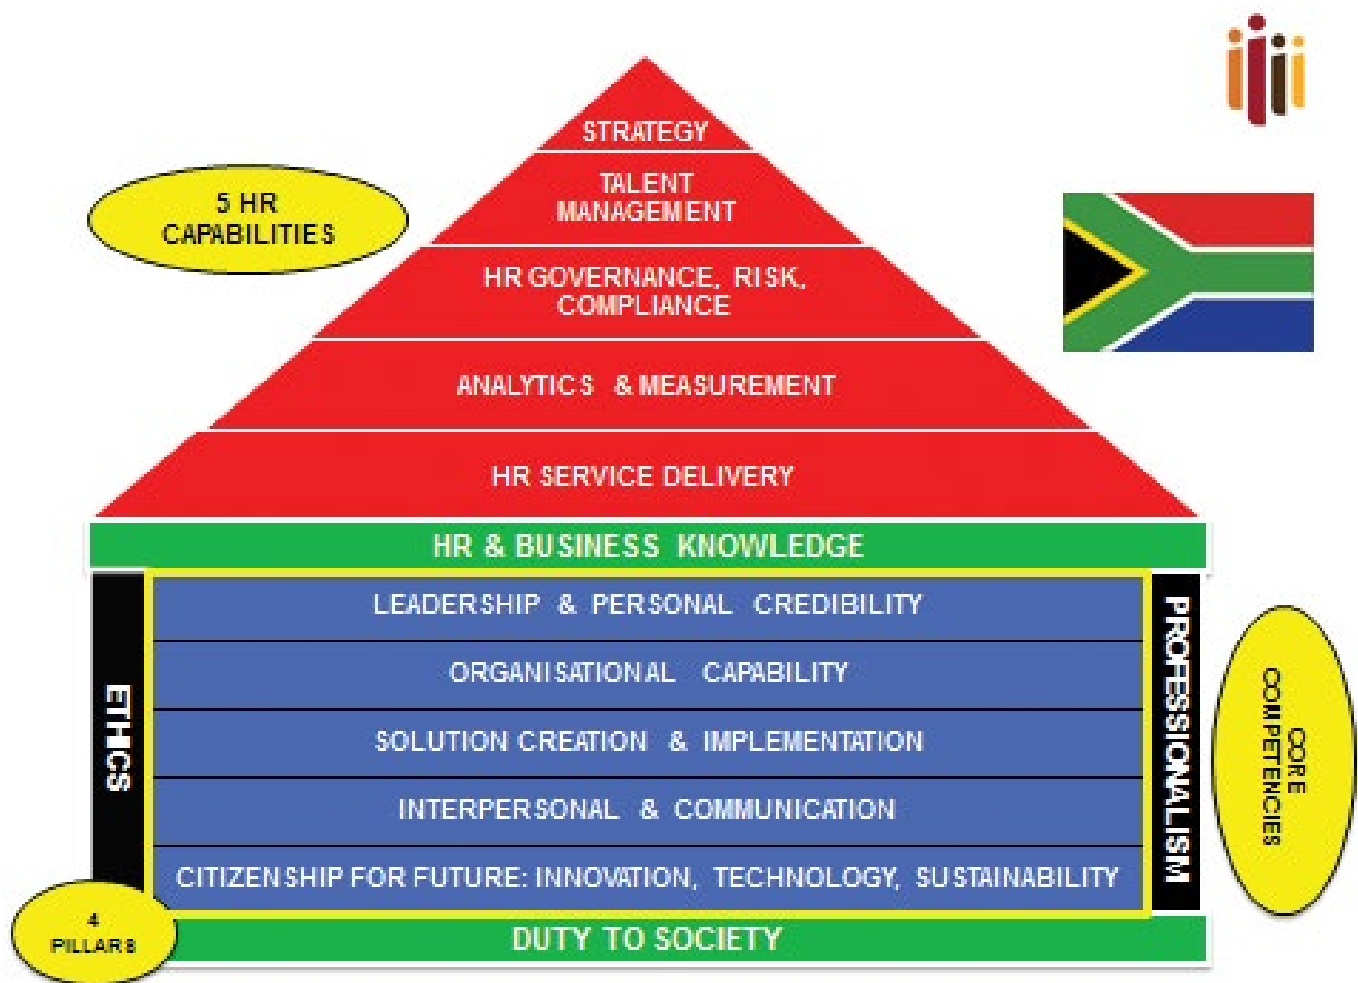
5 HR CAPABILITIES

STRATEGY

TALENT MANAGEMENT

HR GOVERNANCE, RISK, COMPLIANCE

ANALYTICS & MEASUREMENT

HR SERVICE DELIVERY

HR & BUSINESS KNOWLEDGE

ETHICS

LEADERSHIP & PERSONAL CREDIBILITY

ORGANISATIONAL CAPABILITY

SOLUTION CREATION & IMPLEMENTATION

INTERPERSONAL & COMMUNICATION

CITIZENSHIP FOR FUTURE: INNOVATION, TECHNOLOGY, SUSTAINABILITY

PROFESSIONALISM

CORE COMPETENCIES

4 PILLARS

DUTY TO SOCIETY